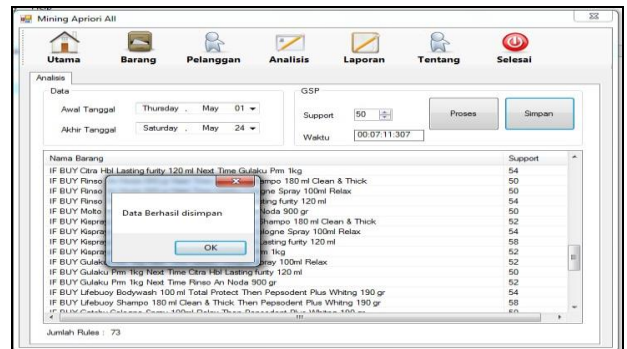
Mining Apriori All

Utama Barang Pelanggan Analisis Laporan Tentang Selesai

Analisis

Data

Awal Tanggal Thursday , May 01

Akhir Tanggal Saturday , May 24

GSP

Support 50

Waktu 00:07:11:307

Proses

Simpan

| Nama Barang | Support |
|---|---|
| IF BUY Citra Hbl Lasting furity 120 ml Next Time Gulaku Prm 1kg | 54 |
| IF BUY Rinso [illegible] mpo 180 ml Clean & Thick | 50 |
| IF BUY Rinso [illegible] ne Spray 100ml Relax | 50 |
| IF BUY Rinso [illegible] ting furity 120 ml | 54 |
| IF BUY Molto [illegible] Noda 900 gr | 50 |
| IF BUY Kispra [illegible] hampo 180 ml Clean & Thick | 52 |
| IF BUY Kispra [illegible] logne Spray 100ml Relax | 54 |
| IF BUY Kispra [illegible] asting furity 120 ml | 58 |
| IF BUY Kispra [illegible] n 1kg | 52 |
| IF BUY Gulaku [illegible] ray 100ml Relax | 52 |
| IF BUY Gulaku Prm 1kg Next Time Citra Hbl Lasting furity 120 ml | 50 |
| IF BUY Gulaku Prm 1kg Next Time Rinso An Noda 900 gr | 52 |
| IF BUY Lifebuoy Bodywash 100 ml Total Protect Then Pepsodent Plus Whitng 190 gr | 54 |
| IF BUY Lifebuoy Shampo 180 ml Clean & Thick Then Pepsodent Plus Whitng 190 gr | 58 |
| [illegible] | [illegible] |

Data Berhasil disimpan

OK

Jumlah Rules : 73